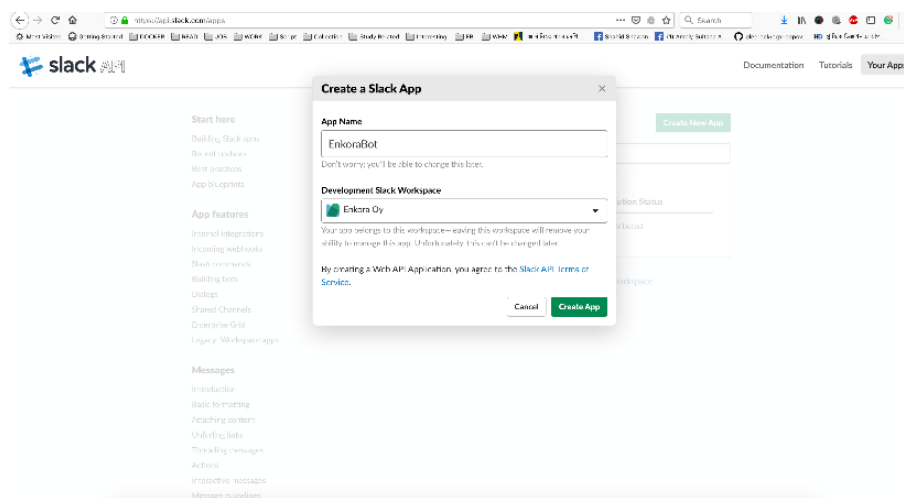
https://api.slack.com/apps

Search

slack API

Documentation Tutorials Your Apps

Start here
Building Slack apps
Block actions
Best practices
App blueprints

App features
Internal integrations
Incoming webhooks
Slash commands
Building bots
Dialogs
Shared Channels
Enterprise Grid
Legacy: Workspace apps

Messages
Introduction
Basic formatting
Attaching content
Unfurling links
Threading messages
Actions
Interactive messages
Message guidelines

Create New App

Create a Slack App ×

App Name
EnkoraBot
Don't worry; you'll be able to change this later.

Development Slack Workspace
Enkora Oy
Your app belongs to this workspace—leaving this workspace will remove your ability to manage this app. Unfortunately, this can't be changed later.

By creating a Web API Application, you agree to the Slack API Terms of Service.

Cancel Create App